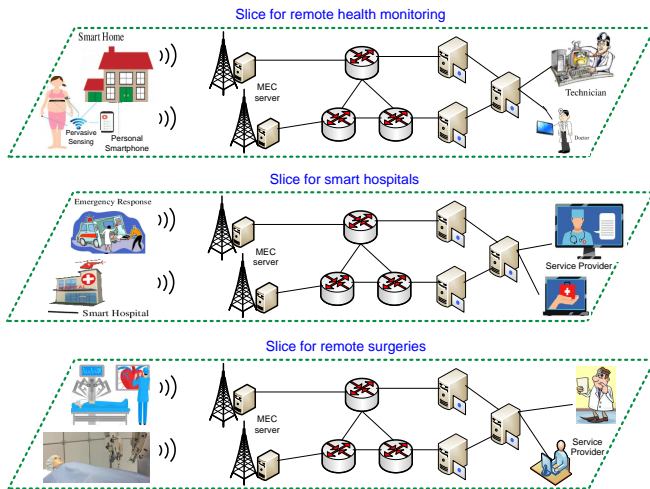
Slice for remote health monitoring

Smart Home

Pervasive Sensing

Personal Smartphone

MEC server

Technician

Doctor

Slice for smart hospitals

Emergency Response

Smart Hospital

MEC server

Service Provider

Slice for remote surgeries

MEC server

Service Provider